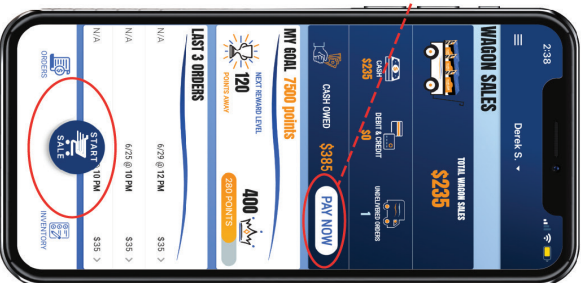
2:38
Derek S.
WAGON SALES
CASH $235
DEBIT & CREDIT $0
UNDELIVERED ORDERS 1
TOTAL WAGON SALES $235
CASH OWED $385
PAY NOW
MY GOAL 7500 points
120 POINTS AWAY
NEXT REWARD LEVEL
400
280 POINTS
LAST 3 ORDERS
6/29 @ 12 PM $35
6/25 @ 10 PM $35
N/A 10 PM $35
N/A
N/A
ORDERS
START SALE
INVENTORY